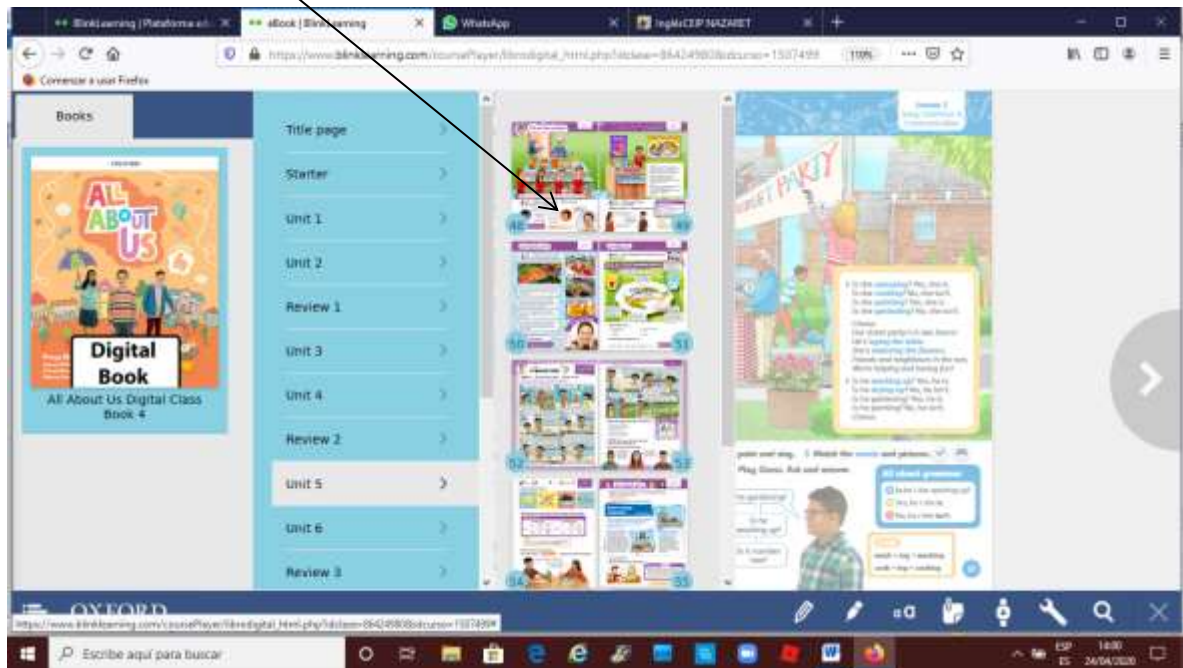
BlinkLearning | Plataforma e... | eBook | BlinkLearning | WhatsApp | InglésCEIP NAZARET

https://www.blinklearning.com/coursePlayer/librodigital_html.php?idclase=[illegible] 110%

Comenzar a usar Firefox

Books

ALL ABOUT US 4

Digital Book

All About Us Digital Class Book 4

Title page
Starter
Unit 1
Unit 2
Review 1
Unit 3
Unit 4
Review 2
Unit 5
Unit 6
Review 3

48 49
50 51
52 53
54 55

PARTY

All about grammar

OXFORD

https://www.blinklearning.com/coursePlayer/librodigital_html.php?idclase=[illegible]

Escribe aquí para buscar

ESP ES 14:00 24/04/2020